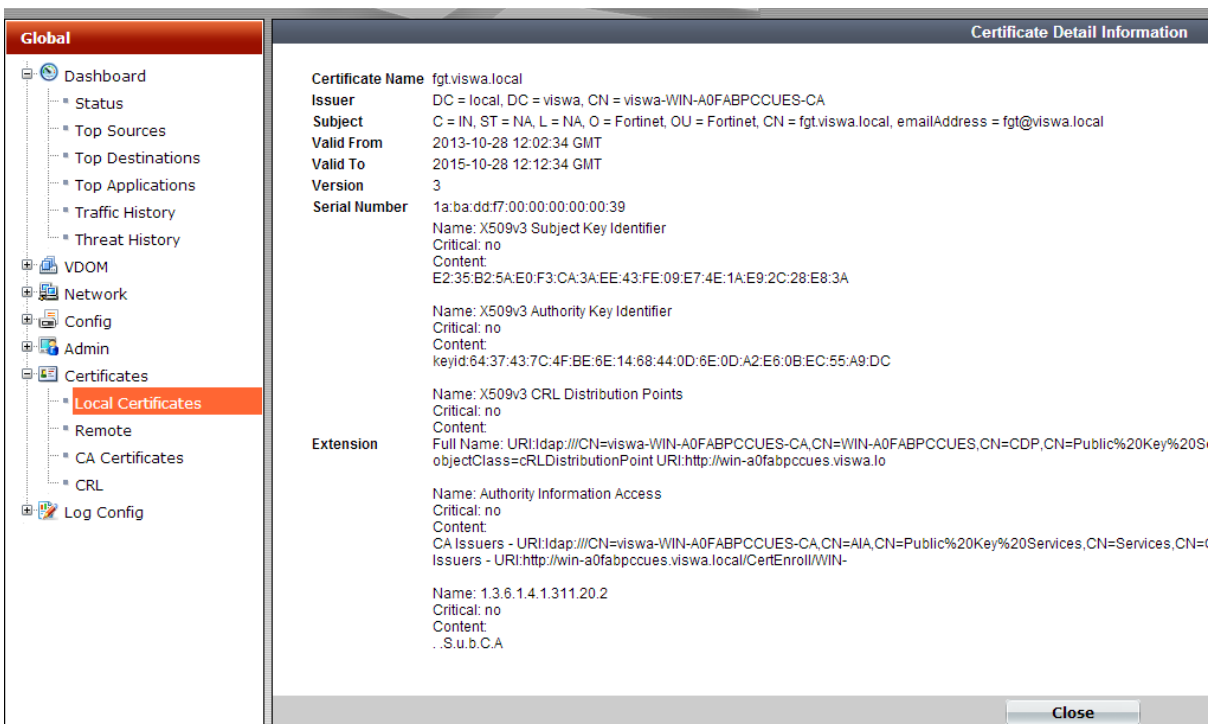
Global

Dashboard
Status
Top Sources
Top Destinations
Top Applications
Traffic History
Threat History
VDOM
Network
Config
Admin
Certificates
Local Certificates
Remote
CA Certificates
CRL
Log Config

Certificate Detail Information

| | |
|---|---|
| Certificate Name | fgt.viswa.local |
| Issuer | DC = local, DC = viswa, CN = viswa-WIN-A0FABPCCUES-CA |
| Subject | C = IN, ST = NA, L = NA, O = Fortinet, OU = Fortinet, CN = fgt.viswa.local, emailAddress = fgt@viswa.local |
| Valid From | 2013-10-28 12:02:34 GMT |
| Valid To | 2015-10-28 12:12:34 GMT |
| Version | 3 |
| Serial Number | 1a:ba:dd:f7:00:00:00:00:00:39 |

Extension

Name: X509v3 Subject Key Identifier
Critical: no
Content:
E2:35:B2:5A:E0:F3:CA:3A:EE:43:FE:09:E7:4E:1A:E9:2C:28:E8:3A

Name: X509v3 Authority Key Identifier
Critical: no
Content:
keyid:64:37:43:7C:4F:BE:6E:14:68:44:0D:6E:0D:A2:E6:0B:EC:55:A9:DC

Name: X509v3 CRL Distribution Points
Critical: no
Content:
Full Name: URI:ldap:///CN=viswa-WIN-A0FABPCCUES-CA,CN=WIN-A0FABPCCUES,CN=CDP,CN=Public%20Key%20S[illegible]
objectClass=cRLDistributionPoint URI:http://win-a0fabpccues.viswa.lo

Name: Authority Information Access
Critical: no
Content:
CA Issuers - URI:ldap:///CN=viswa-WIN-A0FABPCCUES-CA,CN=AIA,CN=Public%20Key%20Services,CN=Services,CN=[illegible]
Issuers - URI:http://win-a0fabpccues.viswa.local/CertEnroll/WIN-

Name: 1.3.6.1.4.1.311.20.2
Critical: no
Content:
. .S.u.b.C.A

Close